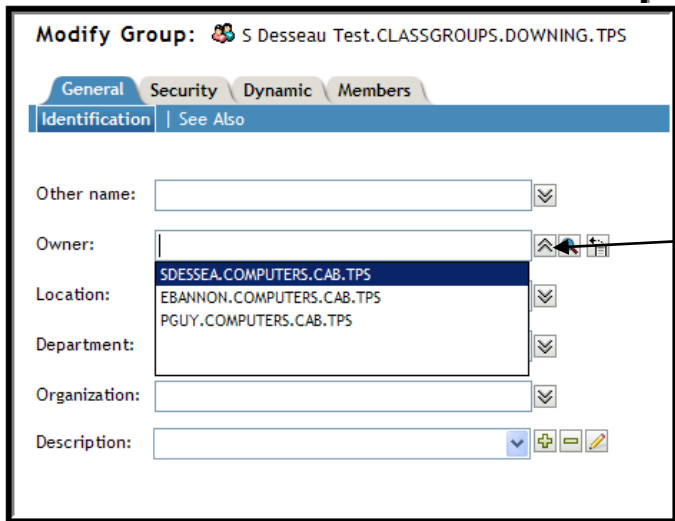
Modify Group: S Desseau Test.CLASSGROUPS.DOWNING.TPS

General | Security | Dynamic | Members

Identification | See Also

Other name:

Owner:

SDESSEA.COMPUTERS.CAB.TPS
EBANNON.COMPUTERS.CAB.TPS
PGUY.COMPUTERS.CAB.TPS

Location:

Department:

Organization:

Description: